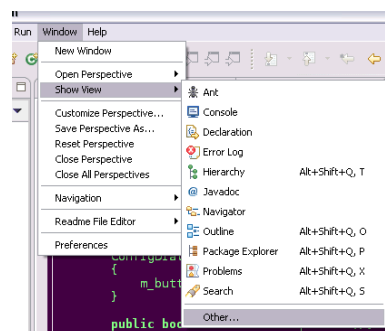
Run Window Help

New Window
Open Perspective
Show View
Customize Perspective...
Save Perspective As...
Reset Perspective
Close Perspective
Close All Perspectives
Navigation
Readme File Editor
Preferences

Ant
Console
Declaration
Error Log
Hierarchy Alt+Shift+Q, T
Javadoc
Navigator
Outline Alt+Shift+Q, O
Package Explorer Alt+Shift+Q, P
Problems Alt+Shift+Q, X
Search Alt+Shift+Q, S
Other...

configu
{
m_butt
}
public boo